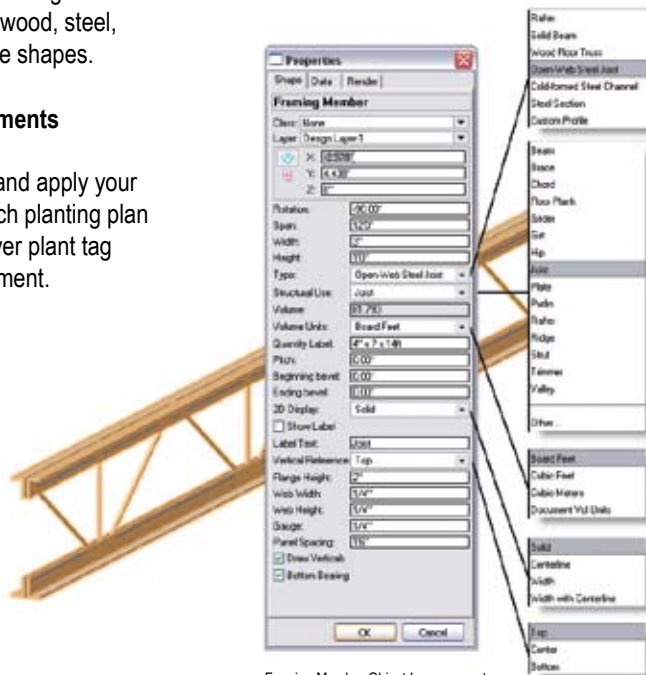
wood, steel,
e shapes.

ments

and apply your
ch planting plan
ver plant tag
ment.

Properties

Shape | Data | Render

Framing Member

Class: None

Layer: Design Layer 1

X: -6.5718'

Y: 4.438'

Z: 0"

Rotation: -90.00°

Span: 12'0"

Width: 2"

Height: 10"

Type: Open-Web Steel Joist

Structural Use: Joist

Volume: 81.713

Volume Units: Board Feet

Quantity Label: 4" x 7 x 14ft

Pitch: 0.00°

Beginning bevel: 0.00°

Ending bevel: 0.00°

3D Display: Solid

Show Label

Label Text: Joist

Vertical Reference: Top

Flange Height: 2"

Web Width: 1/4"

Web Height: 1/4"

Gauge: 1/4"

Panel Spacing: 1'6"

Draw Verticals

Bottom Bearing

OK

Cancel

Rafter
Solid Beam
Wood Floor Truss
Open-Web Steel Joist
Cold-formed Steel Channel
Steel Section
Custom Profile

Beam
Brace
Chord
Floor Plank
Girder
Girt
Hip
Joist
Plate
Purlin
Rafter
Ridge
Strut
Trimmer
Valley
Other...

Board Feet
Cubic Feet
Cubic Meters
Document Vol Units

Solid
Centerline
Width
Width with Centerline

Top
Center
Bottom

Framing Member Object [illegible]